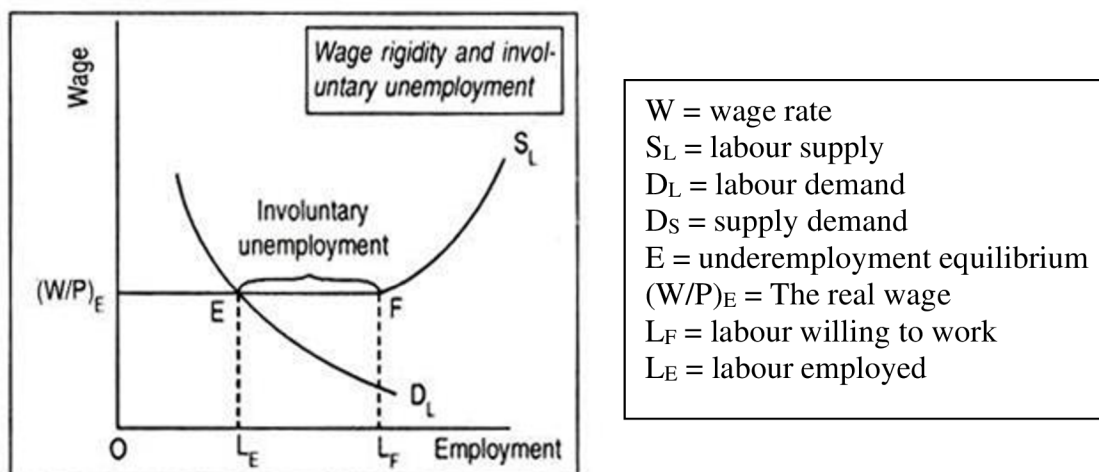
Wage

Wage rigidity and involuntary unemployment

$S_L$

Involuntary unemployment

$(W/P)_E$

E

F

$D_L$

O

$L_E$

$L_F$

Employment

W = wage rate
$S_L$ = labour supply
$D_L$ = labour demand
$D_S$ = supply demand
E = underemployment equilibrium
$(W/P)_E$ = The real wage
$L_F$ = labour willing to work
$L_E$ = labour employed